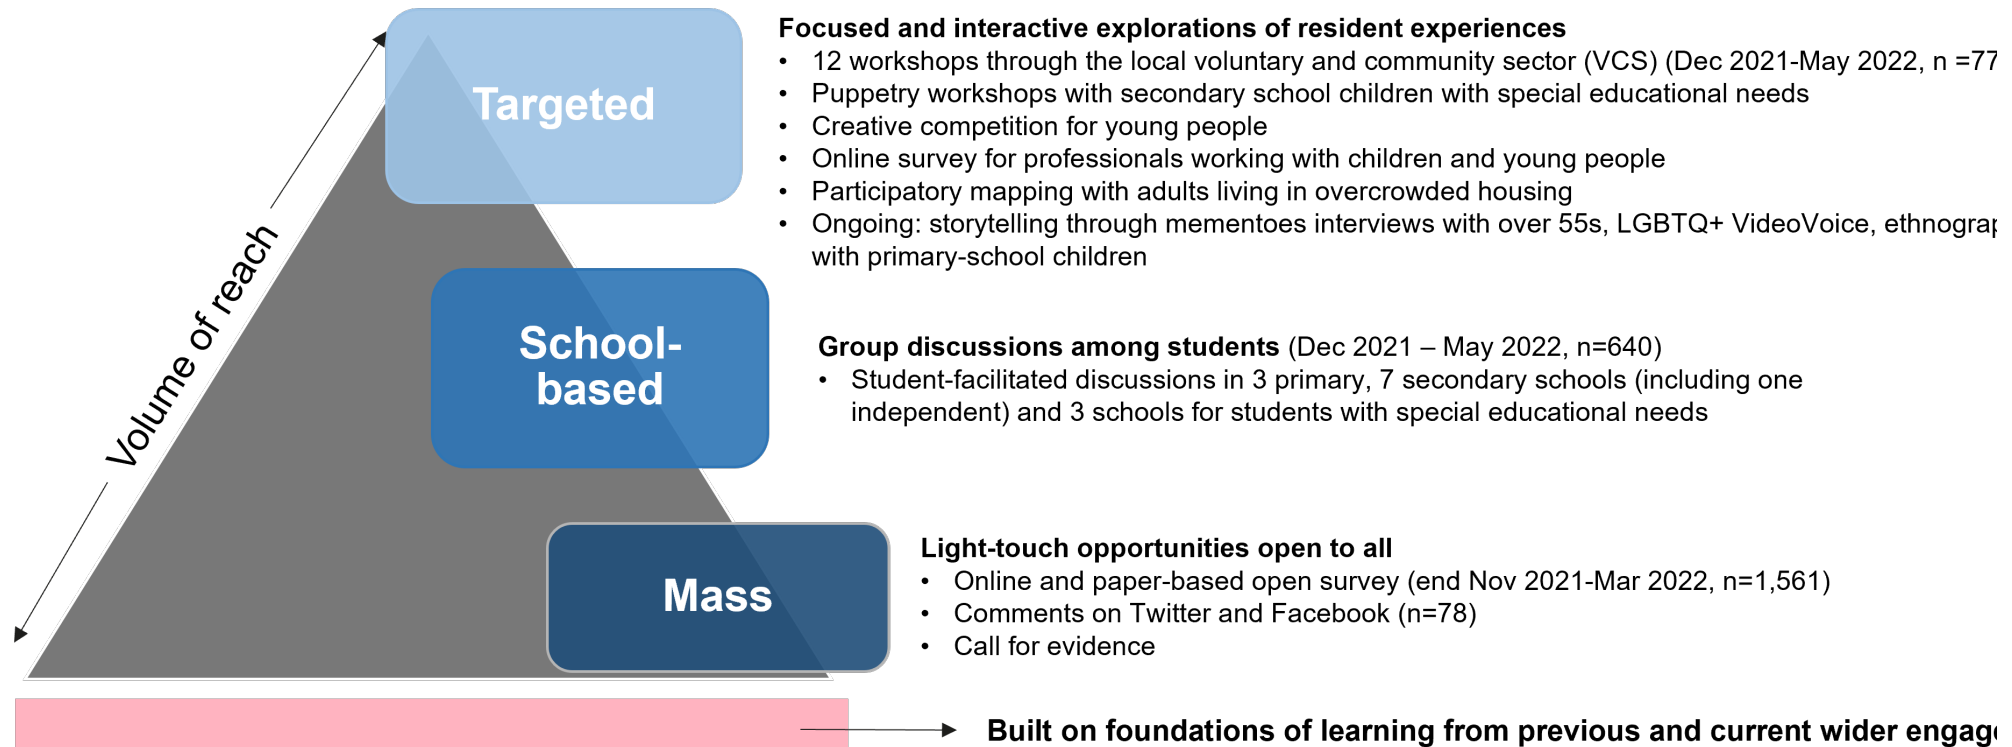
Volume of reach

Targeted

School-based

Mass

Focused and interactive explorations of resident experiences
• 12 workshops through the local voluntary and community sector (VCS) (Dec 2021-May 2022, n =77
• Puppetry workshops with secondary school children with special educational needs
• Creative competition for young people
• Online survey for professionals working with children and young people
• Participatory mapping with adults living in overcrowded housing
• Ongoing: storytelling through mementoes interviews with over 55s, LGBTQ+ VideoVoice, ethnograp with primary-school children

Group discussions among students (Dec 2021 – May 2022, n=640)
• Student-facilitated discussions in 3 primary, 7 secondary schools (including one independent) and 3 schools for students with special educational needs

Light-touch opportunities open to all
• Online and paper-based open survey (end Nov 2021-Mar 2022, n=1,561)
• Comments on Twitter and Facebook (n=78)
• Call for evidence

Built on foundations of learning from previous and current wider engag